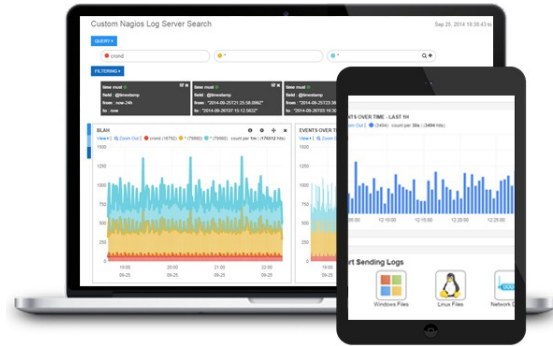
Custom Nagios Log Server Search

Sep 25, 2014 10:30:43 to

QUERY

crond

*

*

FILTERING

time must

field : @timestamp

from : now-24h

to : now

time must

field : @timestamp

from : "2014-09-25T21:25:58.096Z"

to : "2014-09-26T07:15:12.582Z"

time must

field : @timestamp

from : "2014-09-25T21:25:58.096Z"

to : "2014-09-26T07:15:12.582Z"

BLAH

View | Zoom Out | crond (19792) * (75660) * (75660) count per 1m | (170512 hits)

EVENTS OVER TIME

1500

1250

1000

750

500

250

0

19:00
09-25

22:00
09-25

01:00
09-26

04:00
09-26

07:00
09-26

EVENTS OVER TIME - LAST 1H

(2484) (2484) count per 30s | (2484 hits)

12:05:00

12:10:00

12:15:00

12:20:00

12:25:00

Start Sending Logs

Windows Files

Linux Files

Network D